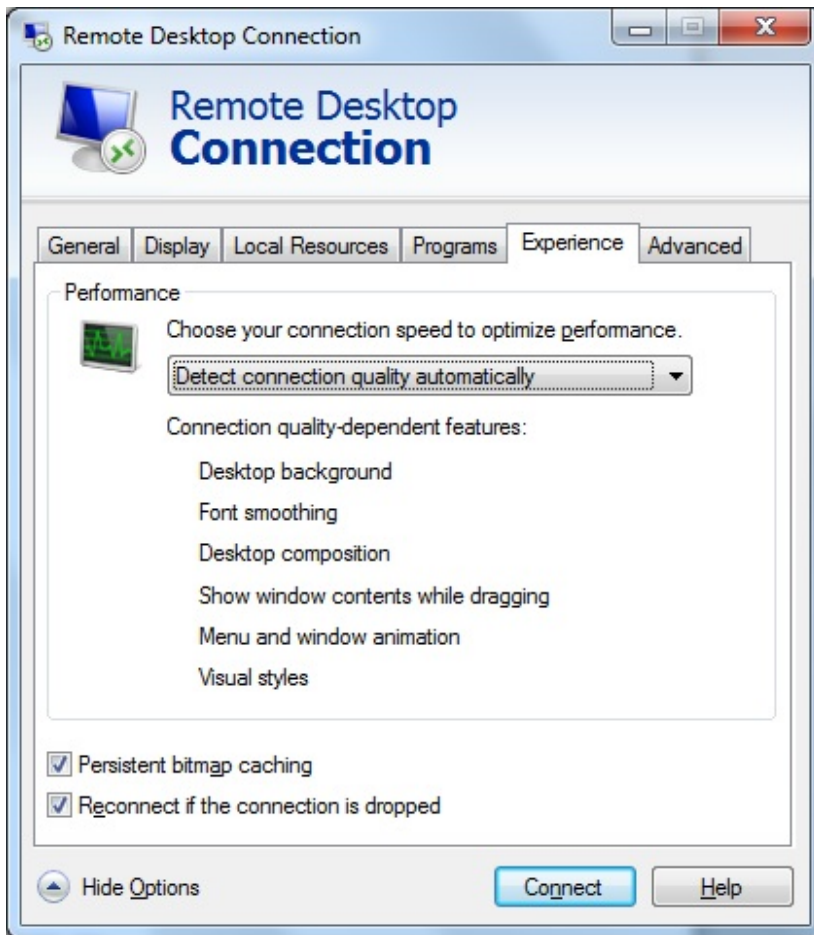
Remote Desktop Connection

Remote Desktop
Connection

General | Display | Local Resources | Programs | Experience | Advanced

Performance

Choose your connection speed to optimize performance.

Detect connection quality automatically

Connection quality-dependent features:

Desktop background

Font smoothing

Desktop composition

Show window contents while dragging

Menu and window animation

Visual styles

Persistent bitmap caching

Reconnect if the connection is dropped

Hide Options

Connect

Help